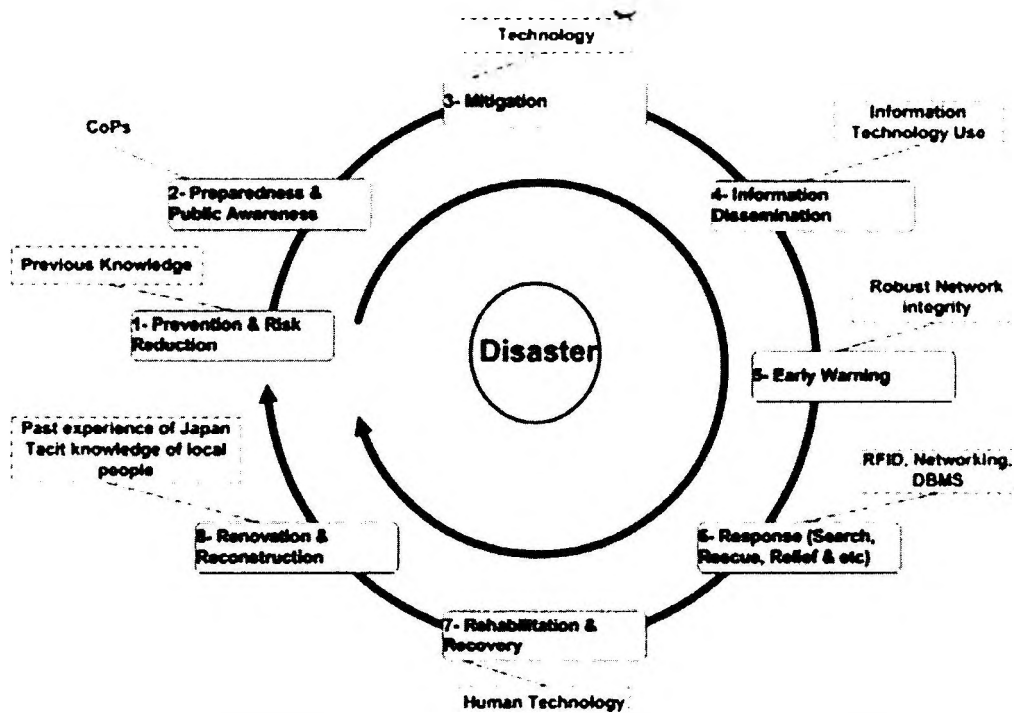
Technology

3- Mitigation

CoPs

Information Technology Use

2- Preparedness & Public Awareness

4- Information Dissemination

Previous Knowledge

Robust Network integrity

1- Prevention & Risk Reduction

Disaster

5- Early Warning

Past experience of Japan Tacit knowledge of local people

RFID, Networking, DBMS

8- Renovation & Reconstruction

6- Response (Search, Rescue, Relief & etc)

7- Rehabilitation & Recovery

Human Technology